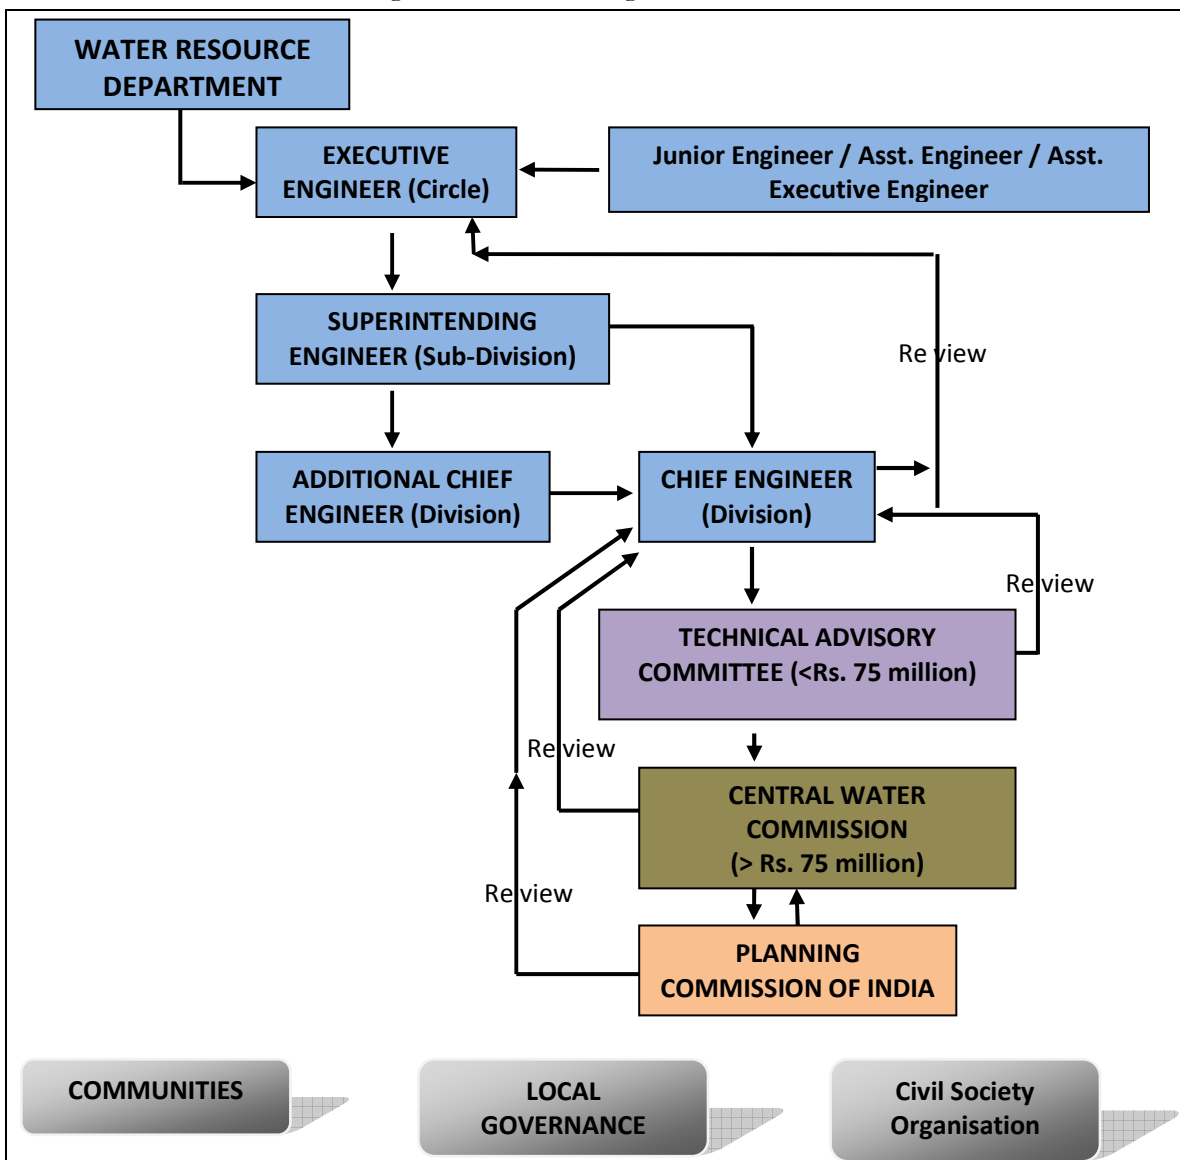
WATER RESOURCE DEPARTMENT

EXECUTIVE ENGINEER (Circle)

Junior Engineer / Asst. Engineer / Asst. Executive Engineer

SUPERINTENDING ENGINEER (Sub-Division)

Review

ADDITIONAL CHIEF ENGINEER (Division)

CHIEF ENGINEER (Division)

Review

TECHNICAL ADVISORY COMMITTEE (<Rs. 75 million)

Review

CENTRAL WATER COMMISSION (> Rs. 75 million)

Review

PLANNING COMMISSION OF INDIA

COMMUNITIES

LOCAL GOVERNANCE

Civil Society Organisation